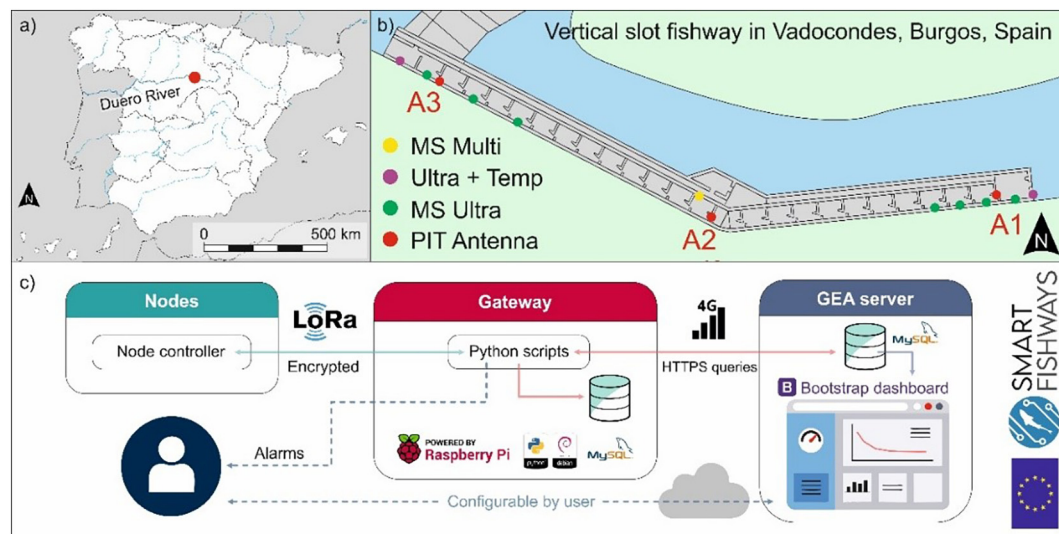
a)

Duero River

N

0 500 km

b) Vertical slot fishway in Vadocondes, Burgos, Spain

A3

MS Multi
Ultra + Temp
MS Ultra
PIT Antenna

A2

A1

N

c)

Nodes

Node controller

LoRa

Encrypted

Gateway

Python scripts

POWERED BY Raspberry Pi

python debian MySQL

4G

HTTPS queries

GEA server

MySQL

B Bootstrap dashboard

Alarms

Configurable by user

SMART FISHWAYS